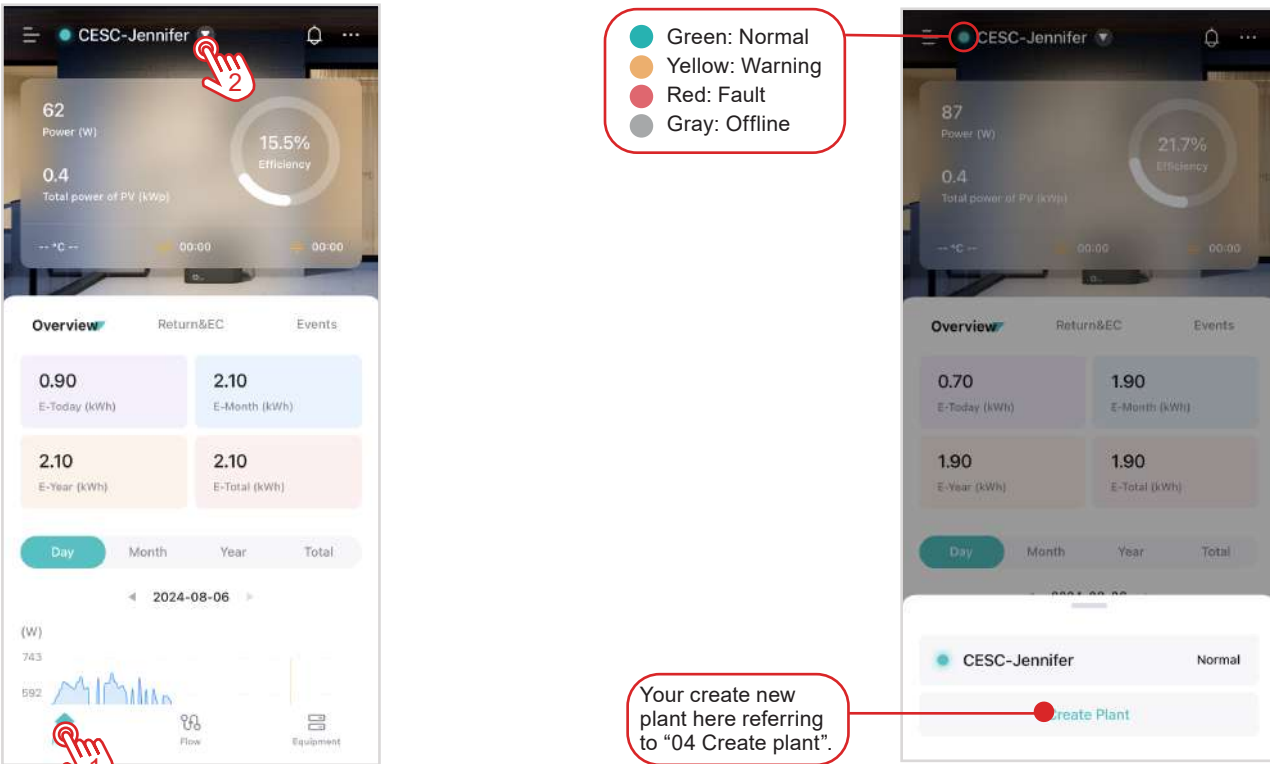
CESC-Jennifer

2

62
Power (W)

0.4
Total power of PV (kWp)

15.5%
Efficiency

-- °C --  00:00  00:00

Overview  Return&EC  Events

0.90
E-Today (kWh)

2.10
E-Month (kWh)

2.10
E-Year (kWh)

2.10
E-Total (kWh)

Day  Month  Year  Total

2024-08-06

(W)
743
592

Flow  Equipment

1

Green: Normal
Yellow: Warning
Red: Fault
Gray: Offline

CESC-Jennifer

87
Power (W)

0.4
Total power of PV (kWp)

21.7%
Efficiency

-- °C --  00:00  00:00

Overview  Return&EC  Events

0.70
E-Today (kWh)

1.90
E-Month (kWh)

1.90
E-Year (kWh)

1.90
E-Total (kWh)

Day  Month  Year  Total

CESC-Jennifer  Normal

Create Plant

Your create new plant here referring to “04 Create plant”.